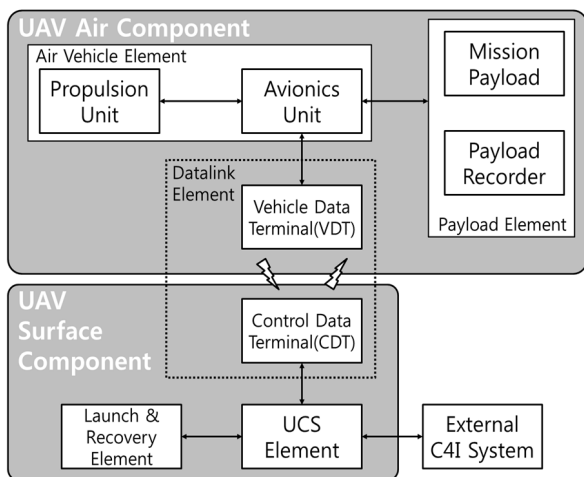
UAV Air Component

Air Vehicle Element

Propulsion Unit

Avionics Unit

Mission Payload

Payload Recorder

Payload Element

Datalink Element

Vehicle Data Terminal(VDT)

UAV Surface Component

Control Data Terminal(CDT)

Launch & Recovery Element

UCS Element

External C4I System